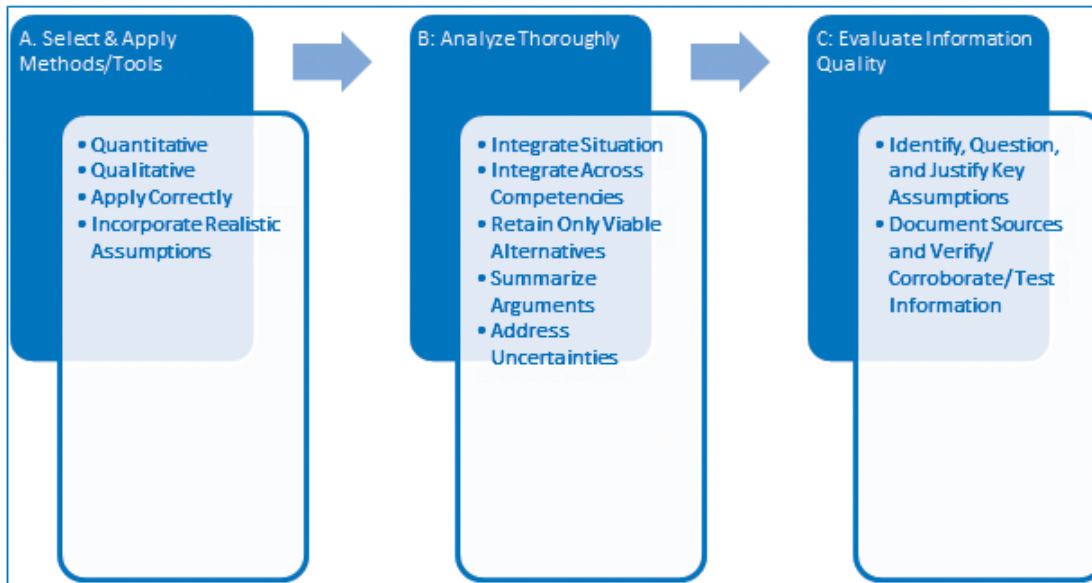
A. Select & Apply Methods/Tools

• Quantitative
• Qualitative
• Apply Correctly
• Incorporate Realistic Assumptions

B: Analyze Thoroughly

• Integrate Situation
• Integrate Across Competencies
• Retain Only Viable Alternatives
• Summarize Arguments
• Address Uncertainties

C: Evaluate Information Quality

• Identify, Question, and Justify Key Assumptions
• Document Sources and Verify/ Corroborate/Test Information